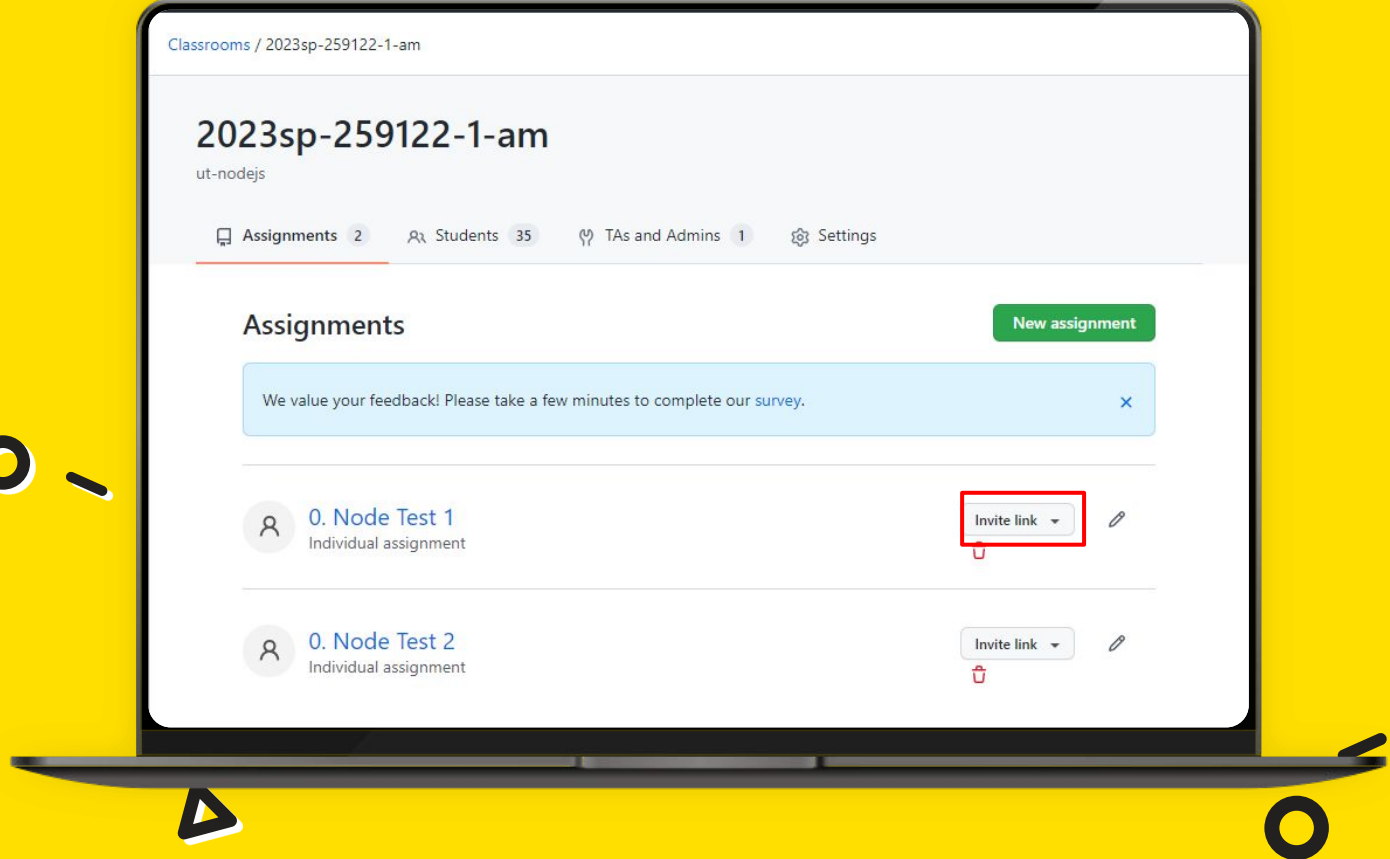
Classrooms / 2023sp-259122-1-am

2023sp-259122-1-am

ut-nodejs

Assignments 2 Students 35 TAs and Admins 1 Settings

Assignments

New assignment

We value your feedback! Please take a few minutes to complete our survey.

×

0. Node Test 1
Individual assignment

Invite link

0. Node Test 2
Individual assignment

Invite link